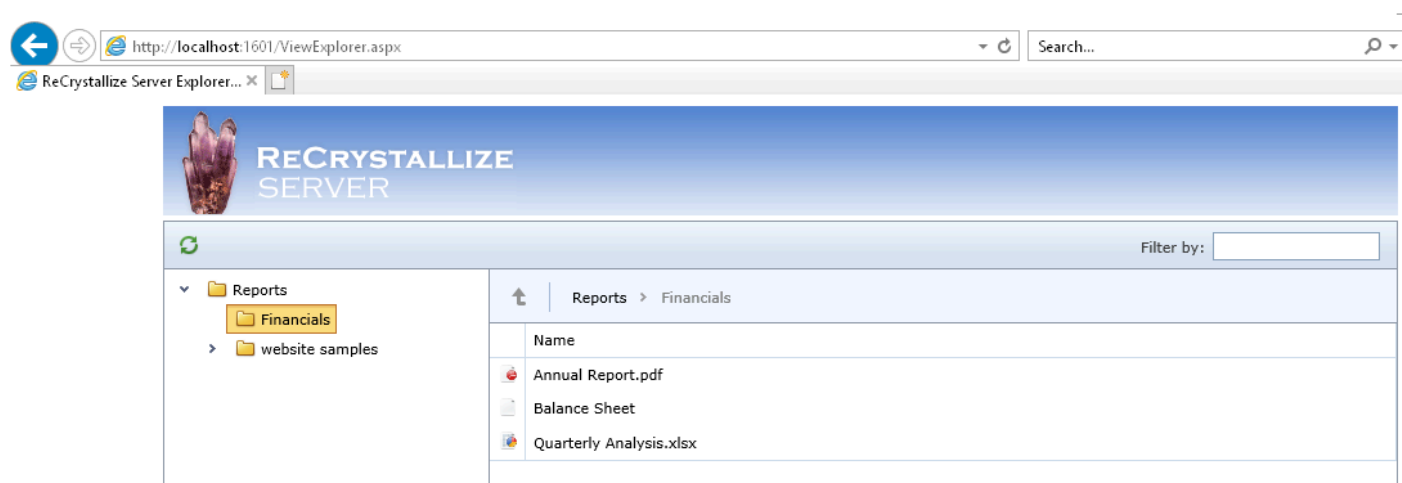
http://localhost:1601/ViewExplorer.aspx

Search...

ReCrystallize Server Explorer...

ReCrystallize
Server

Filter by:

Reports
Financials
website samples

Reports > Financials

Name

Annual Report.pdf

Balance Sheet

Quarterly Analysis.xlsx